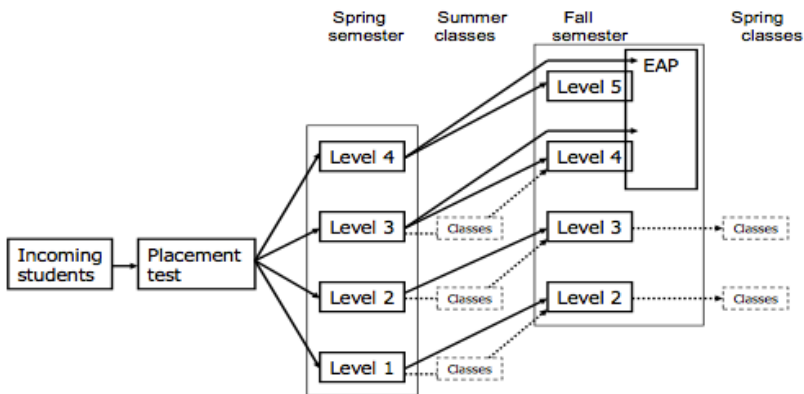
Spring semester

Summer classes

Fall semester

Spring classes

Incoming students

Placement test

Level 4

Level 3

Level 2

Level 1

Classes

Classes

Classes

EAP

Level 5

Level 4

Level 3

Level 2

Classes

Classes